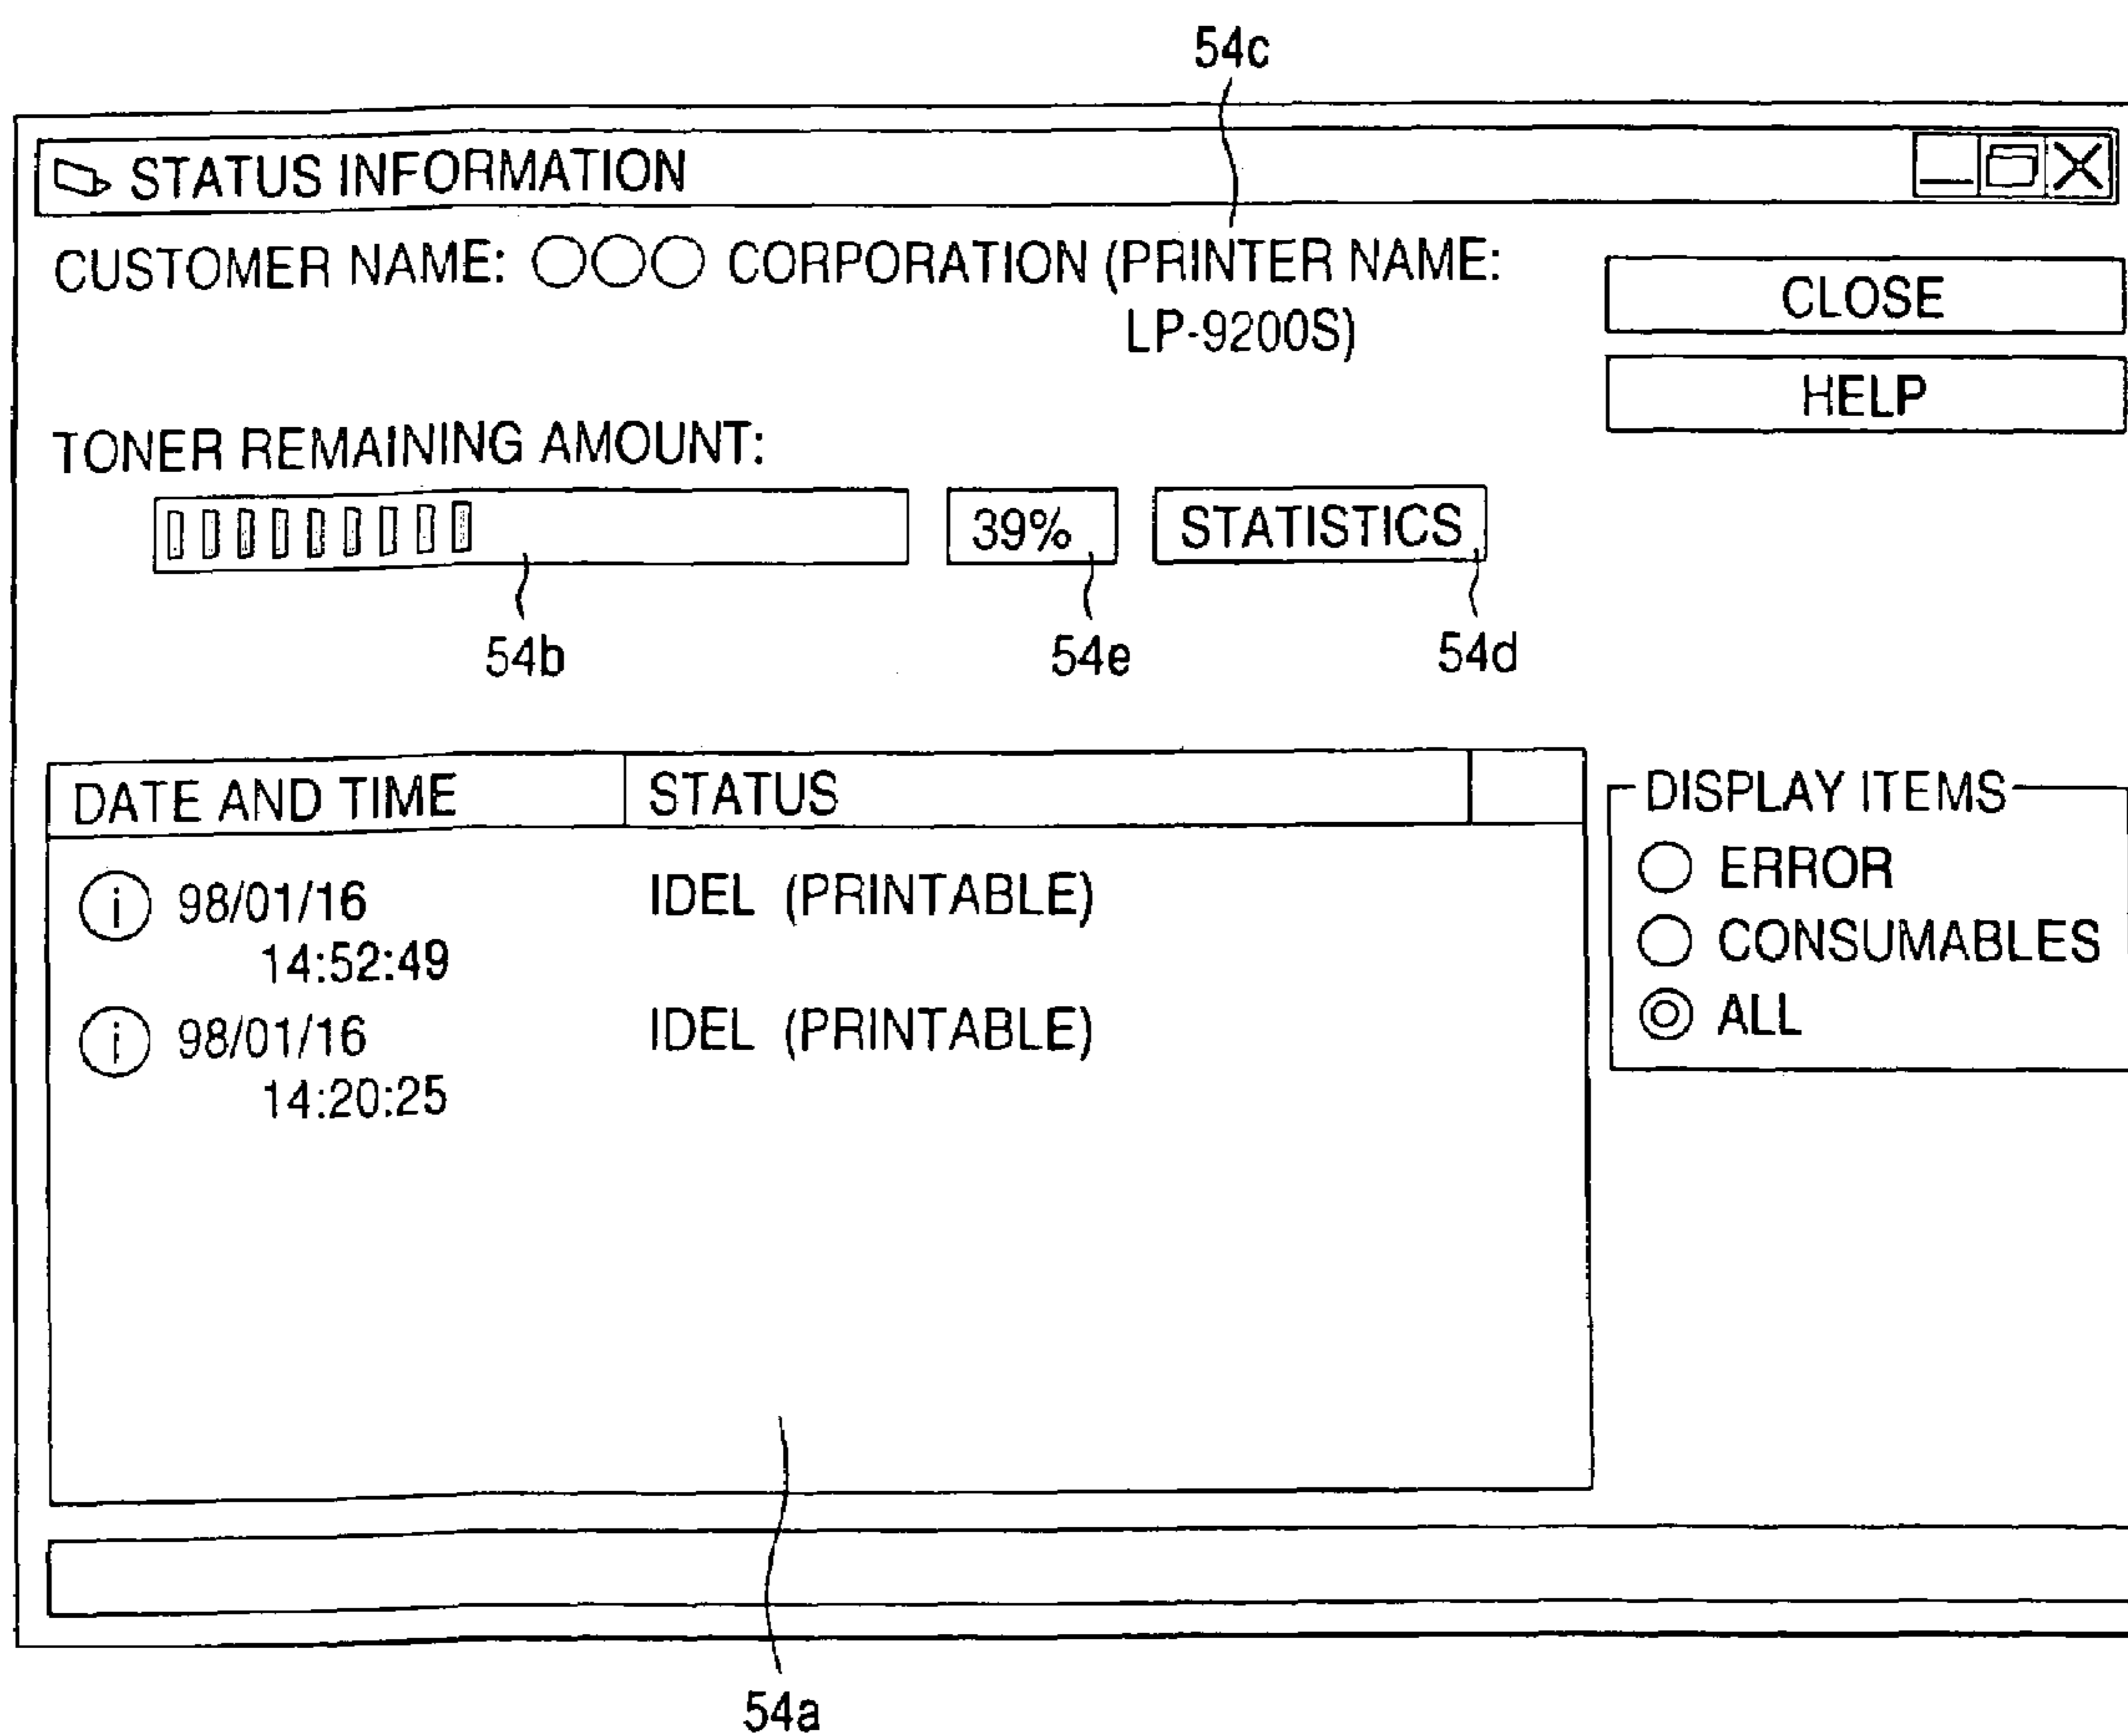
54c

STATUS INFORMATION

CUSTOMER NAME: ○○○ CORPORATION (PRINTER NAME: LP-9200S)

CLOSE

HELP

TONER REMAINING AMOUNT:

39%

STATISTICS

54b

54e

54d

| DATE AND TIME | STATUS |
|---|---|
| ⓘ 98/01/16 14:52:49 | IDEL (PRINTABLE) |
| ⓘ 98/01/16 14:20:25 | IDEL (PRINTABLE) |

DISPLAY ITEMS
○ ERROR
○ CONSUMABLES
◎ ALL

54a